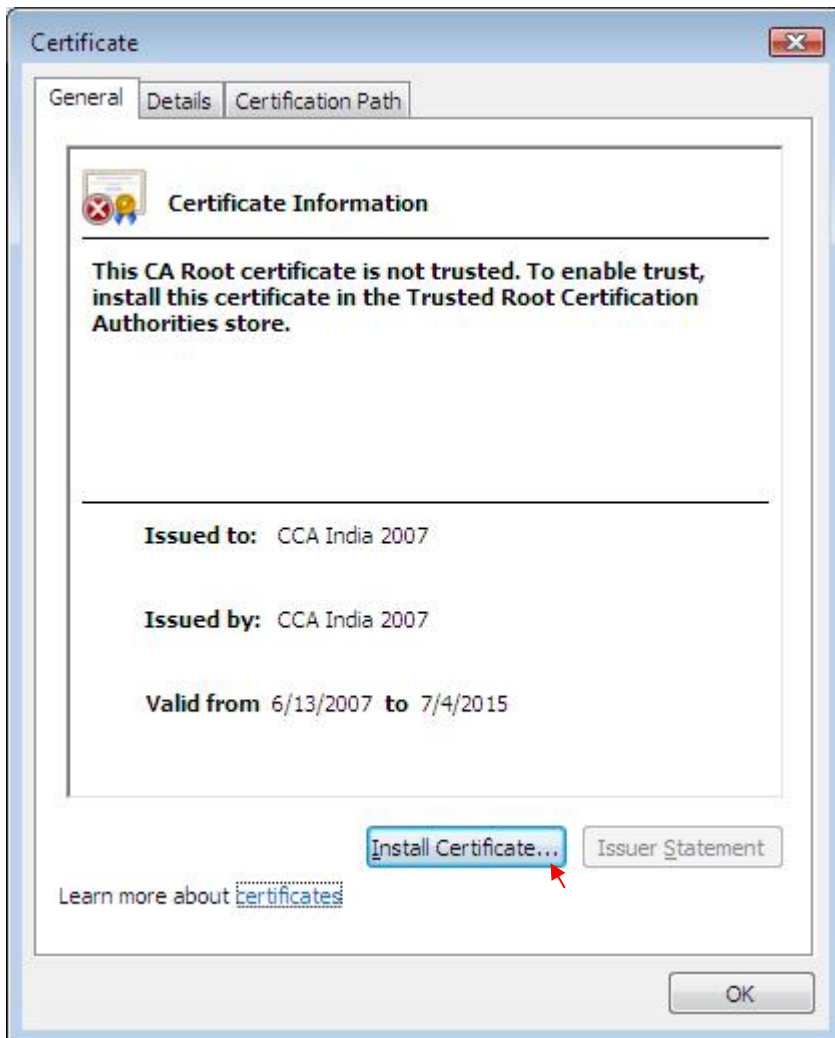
Certificate

General | Details | Certification Path

Certificate Information

This CA Root certificate is not trusted. To enable trust, install this certificate in the Trusted Root Certification Authorities store.

Issued to: CCA India 2007

Issued by: CCA India 2007

Valid from 6/13/2007 to 7/4/2015

Install Certificate... | Issuer Statement

Learn more about certificates

OK